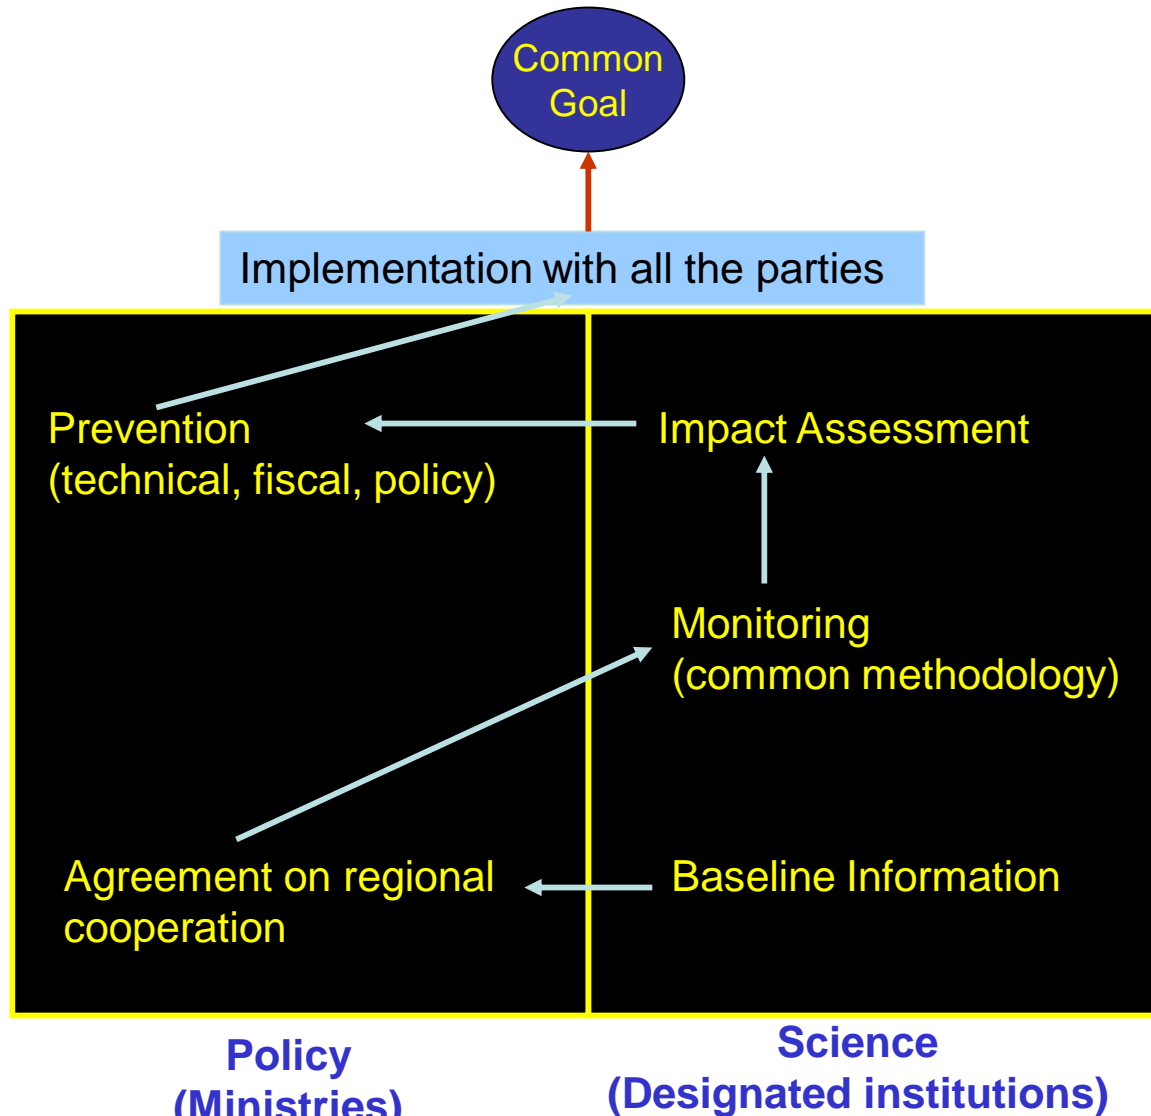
Common Goal

Implementation with all the parties

Prevention (technical, fiscal, policy)

Impact Assessment

Monitoring (common methodology)

Agreement on regional cooperation

Baseline Information

Policy (Ministries)

Science (Designated institutions)